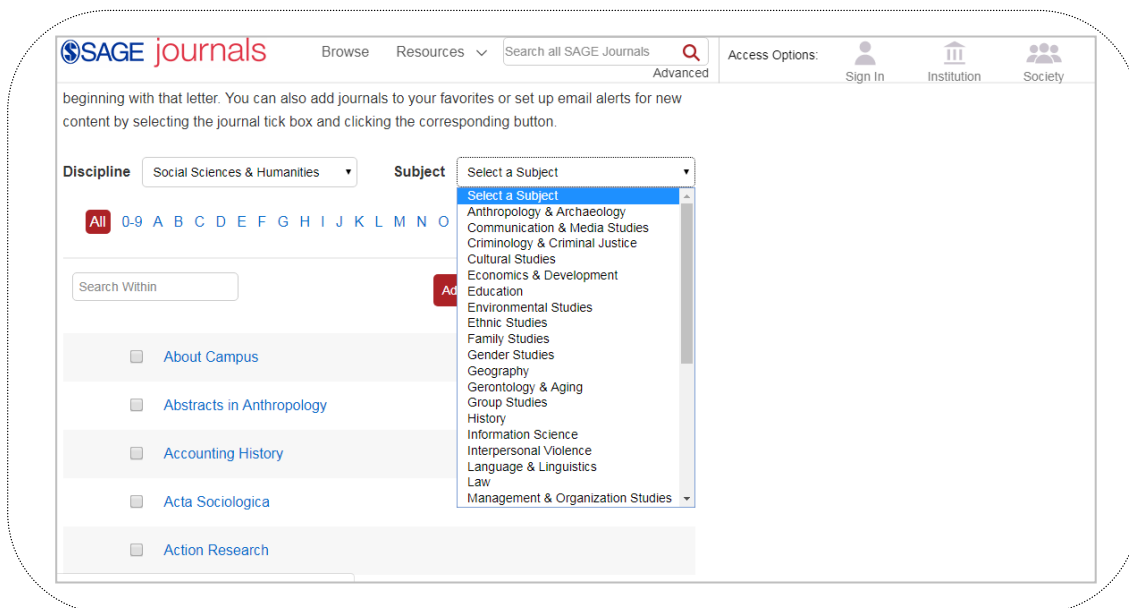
SSAGE journals Browse Resources Search all SAGE Journals Advanced Access Options: Sign In Institution Society

beginning with that letter. You can also add journals to your favorites or set up email alerts for new content by selecting the journal tick box and clicking the corresponding button.

Discipline Social Sciences & Humanities Subject Select a Subject

Select a Subject
Anthropology & Archaeology
Communication & Media Studies
Criminology & Criminal Justice
Cultural Studies
Economics & Development
Education
Environmental Studies
Ethnic Studies
Family Studies
Gender Studies
Geography
Gerontology & Aging
Group Studies
History
Information Science
Interpersonal Violence
Language & Linguistics
Law
Management & Organization Studies

All 0-9 A B C D E F G H I J K L M N O

Search Within

Ad

About Campus

Abstracts in Anthropology

Accounting History

Acta Sociologica

Action Research